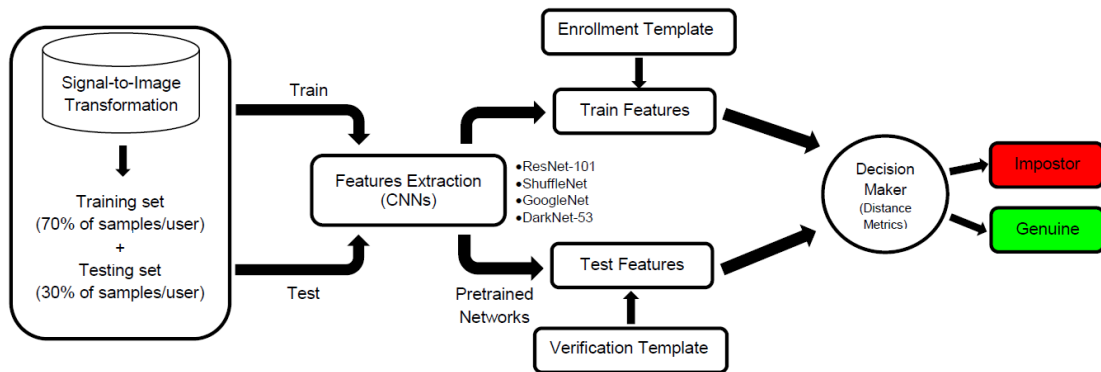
Signal-to-Image Transformation

Training set (70% of samples/user) + Testing set (30% of samples/user)

Train

Test

Features Extraction (CNNs)

•ResNet-101
•ShuffleNet
•GoogleNet
•DarkNet-53

Pretrained Networks

Enrollment Template

Train Features

Test Features

Verification Template

Decision Maker (Distance Metrics)

Impostor

Genuine